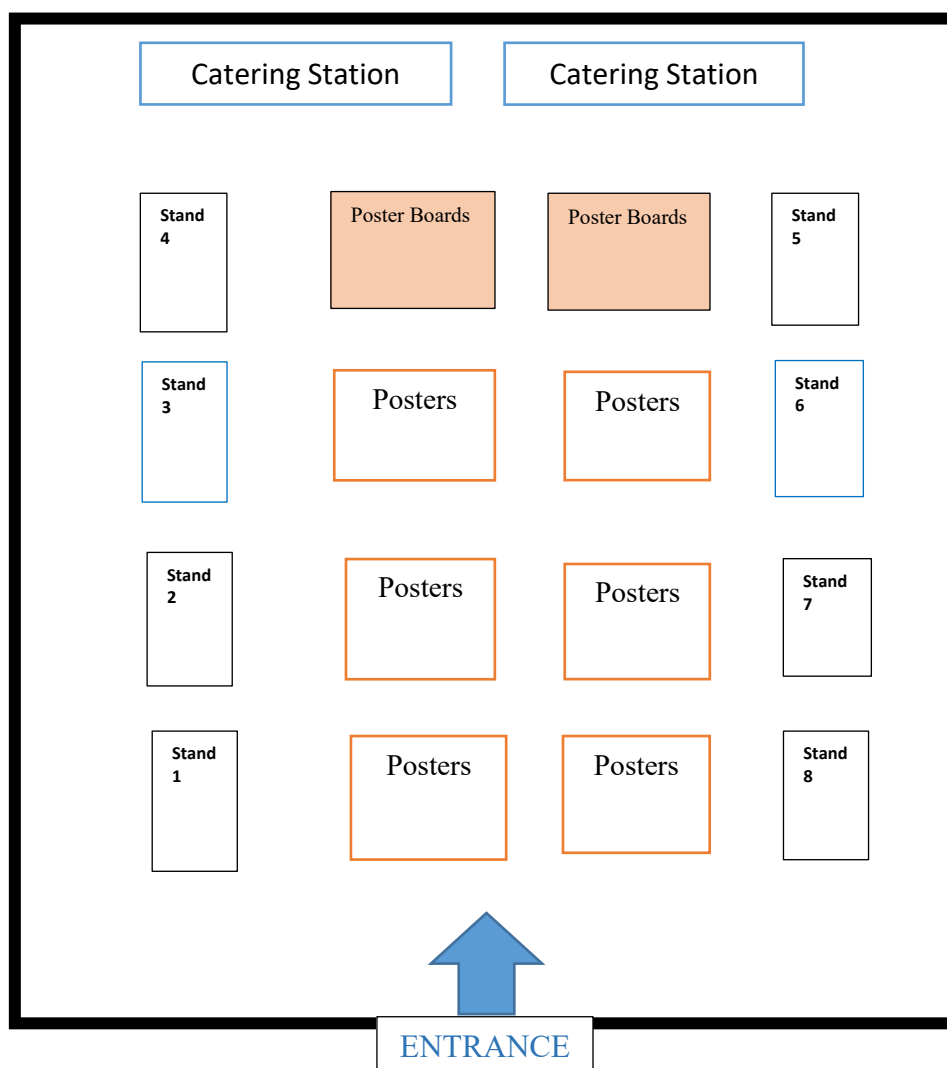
Catering Station

Catering Station

Stand 4

Poster Boards

Poster Boards

Stand 5

Stand 3

Posters

Posters

Stand 6

Stand 2

Posters

Posters

Stand 7

Stand 1

Posters

Posters

Stand 8

ENTRANCE